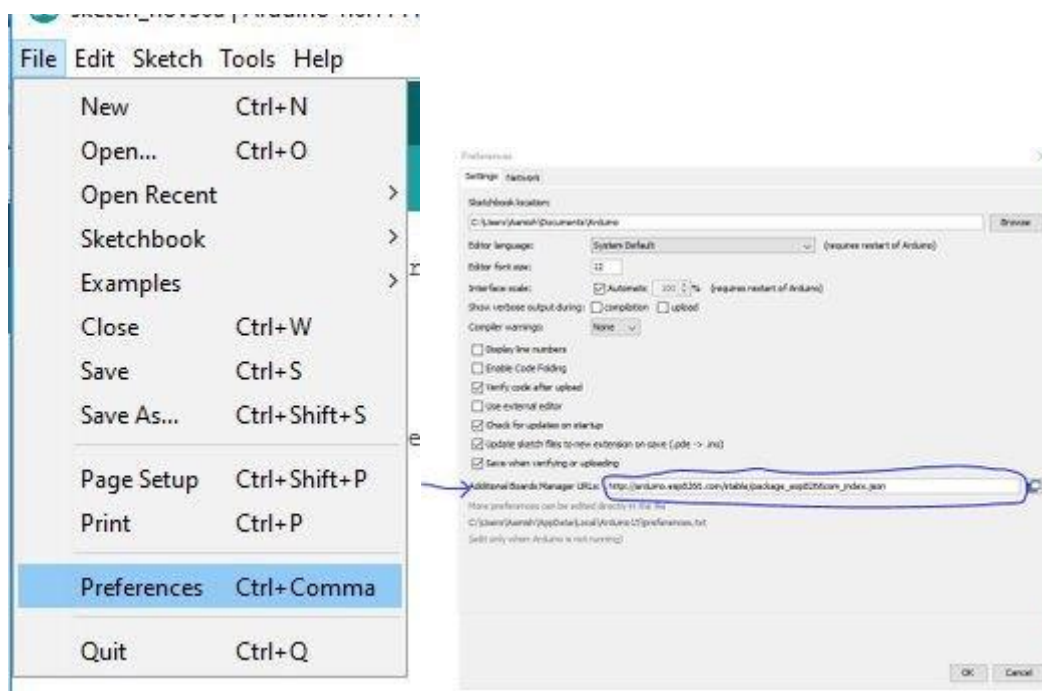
sketch_nov30a | Arduino 1.8.7

File Edit Sketch Tools Help

New Ctrl+N
Open... Ctrl+O
Open Recent
Sketchbook
Examples
Close Ctrl+W
Save Ctrl+S
Save As... Ctrl+Shift+S
Page Setup Ctrl+Shift+P
Print Ctrl+P
Preferences Ctrl+Comma
Quit Ctrl+Q

Preferences

Settings Network

Sketchbook location:
C:\Users\Aamish\Documents\Arduino
Browse

Editor language: System Default (requires restart of Arduino)
Editor font size: 12
Interface scale: Automatic 100 % (requires restart of Arduino)
Show verbose output during: compilation upload
Compiler warnings: None

Display line numbers
Enable Code Folding
Verify code after upload
Use external editor
Check for updates on startup
Update sketch files to new extension on save (.pde -> .ino)
Save when verifying or uploading

Additional Boards Manager URLs: http://arduino.esp8266.com/stable/package_esp8266com_index.json

More preferences can be edited directly in the file
C:\Users\Aamish\AppData\Local\Arduino15\preferences.txt
(edit only when Arduino is not running)

OK Cancel